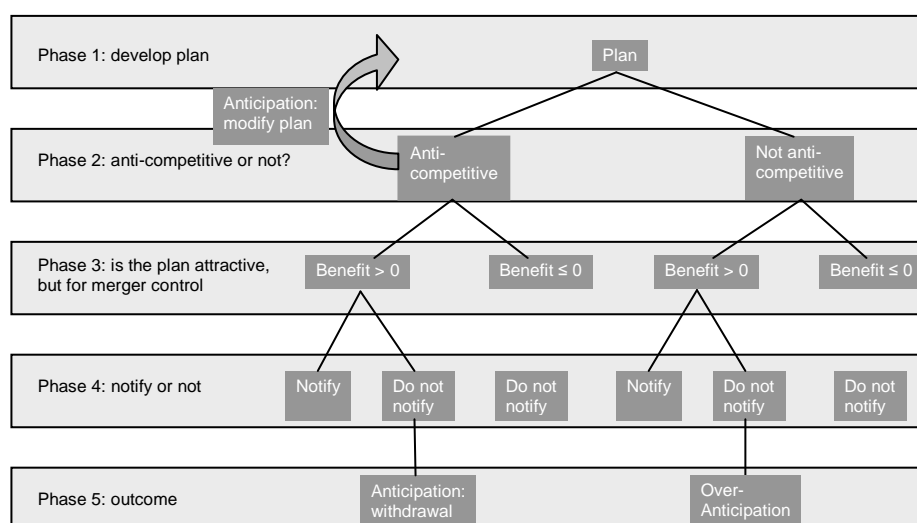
Phase 1: develop plan

Plan

Anticipation: modify plan

Phase 2: anti-competitive or not?

Anti-competitive

Not anti-competitive

Phase 3: is the plan attractive, but for merger control

Benefit > 0

Benefit ≤ 0

Benefit > 0

Benefit ≤ 0

Phase 4: notify or not

Notify

Do not notify

Do not notify

Notify

Do not notify

Do not notify

Phase 5: outcome

Anticipation: withdrawal

Over-Anticipation